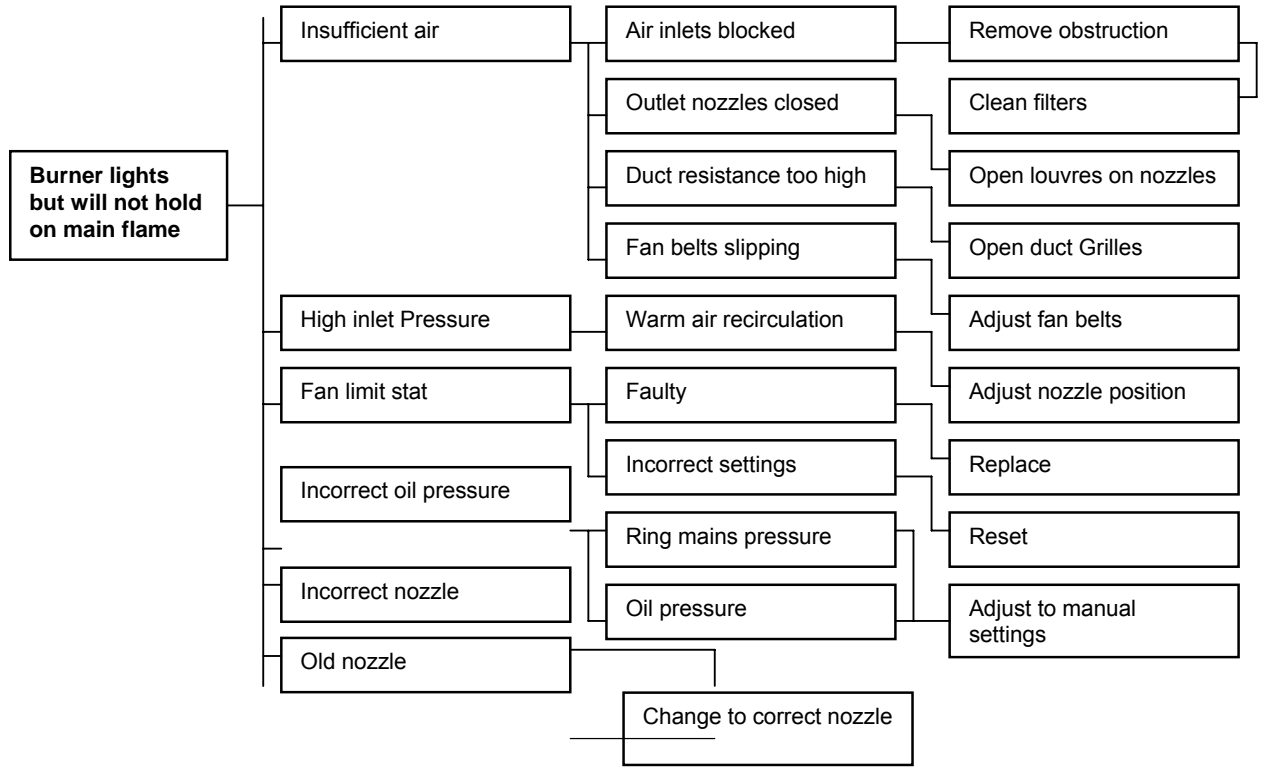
Burner lights but will not hold on main flame

Insufficient air

Air inlets blocked

Remove obstruction

Clean filters

Outlet nozzles closed

Open louvres on nozzles

Duct resistance too high

Open duct Grilles

Fan belts slipping

Adjust fan belts

High inlet Pressure

Warm air recirculation

Adjust nozzle position

Fan limit stat

Faulty

Replace

Incorrect settings

Reset

Incorrect oil pressure

Ring mains pressure

Oil pressure

Adjust to manual settings

Incorrect nozzle

Old nozzle

Change to correct nozzle